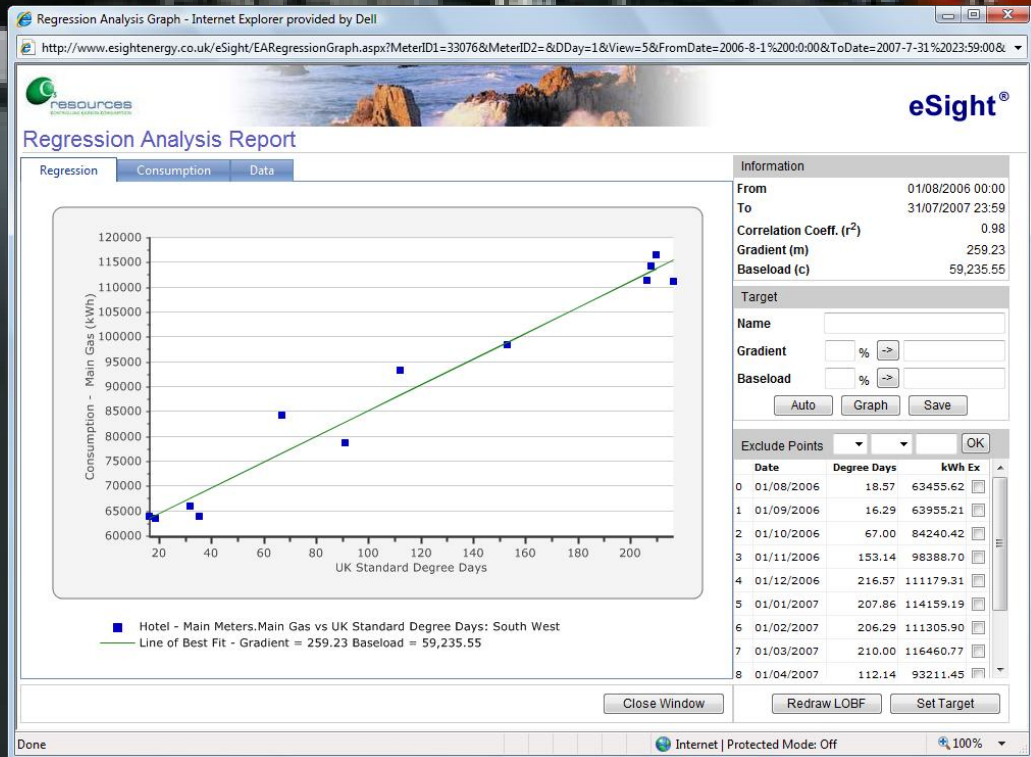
Regression Analysis Graph - Internet Explorer provided by Dell

http://www.esightenergy.co.uk/eSight/EARegressionGraph.aspx?MeterID1=33076&MeterID2=&DDay=1&View=5&FromDate=2006-8-1%200:0:00&ToDate=2007-7-31%2023:59:00&

resources

eSight®

Regression Analysis Report

Regression | Consumption | Data

| Information | |
|---|---|
| From | 01/08/2006 00:00 |
| To | 31/07/2007 23:59 |
| Correlation Coeff. ($r^2$) | 0.98 |
| Gradient (m) | 259.23 |
| Baseload (c) | 59,235.55 |

Target

Name

Gradient %

Baseload %

Auto | Graph | Save

Exclude Points | OK

| | Date | Degree Days | kWh | Ex |
|---|---|---|---|---|
| 0 | 01/08/2006 | 18.57 | 63455.62 | |
| 1 | 01/09/2006 | 16.29 | 63955.21 | |
| 2 | 01/10/2006 | 67.00 | 84240.42 | |
| 3 | 01/11/2006 | 153.14 | 98388.70 | |
| 4 | 01/12/2006 | 216.57 | 111179.31 | |
| 5 | 01/01/2007 | 207.86 | 114159.19 | |
| 6 | 01/02/2007 | 206.29 | 111305.90 | |
| 7 | 01/03/2007 | 210.00 | 116460.77 | |
| 8 | 01/04/2007 | 112.14 | 93211.45 | |

120000
115000
110000
105000
100000
95000
90000
85000
80000
75000
70000
65000
60000

Consumption - Main Gas (kWh)

20 40 60 80 100 120 140 160 180 200

UK Standard Degree Days

Hotel - Main Meters.Main Gas vs UK Standard Degree Days: South West

Line of Best Fit - Gradient = 259.23 Baseload = 59,235.55

Close Window

Redraw LOBF | Set Target

Done

Internet | Protected Mode: Off

100%